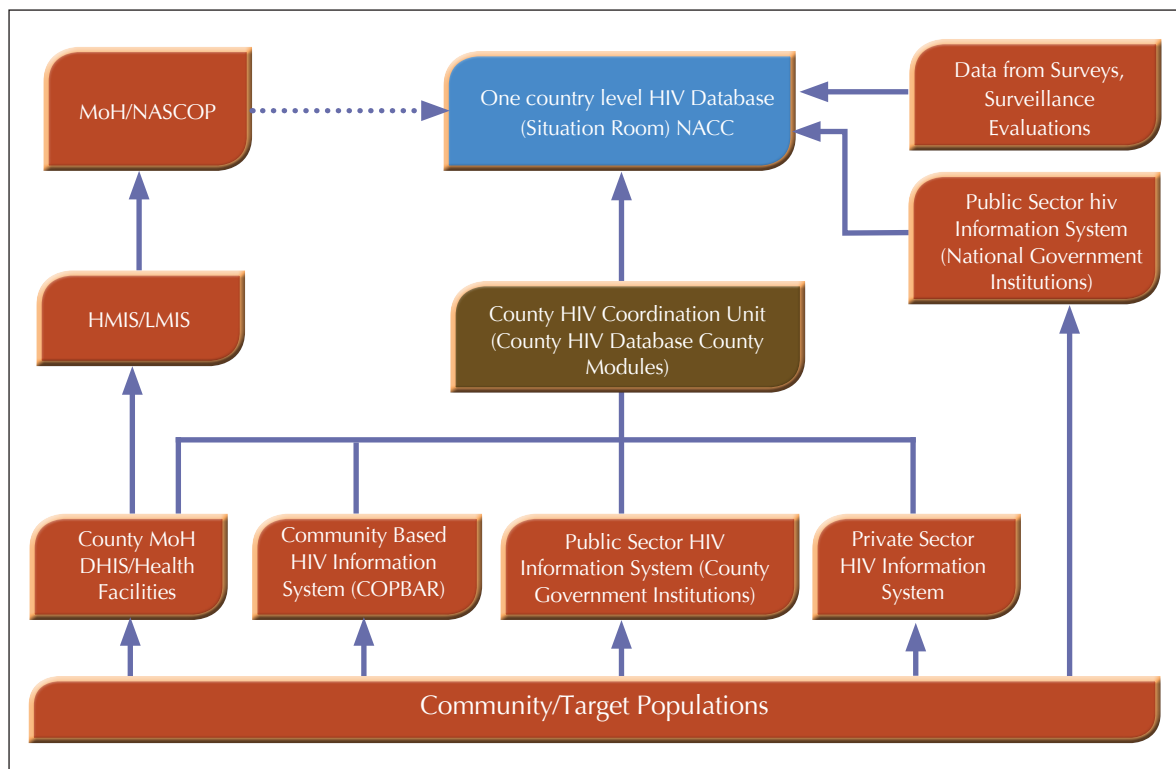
MoH/NASCOP

One country level HIV Database (Situation Room) NACC

Data from Surveys, Surveillance Evaluations

Public Sector hiv Information System (National Government Institutions)

HMIS/LMIS

County HIV Coordination Unit (County HIV Database County Modules)

County MoH DHIS/Health Facilities

Community Based HIV Information System (COPBAR)

Public Sector HIV Information System (County Government Institutions)

Private Sector HIV Information System

Community/Target Populations